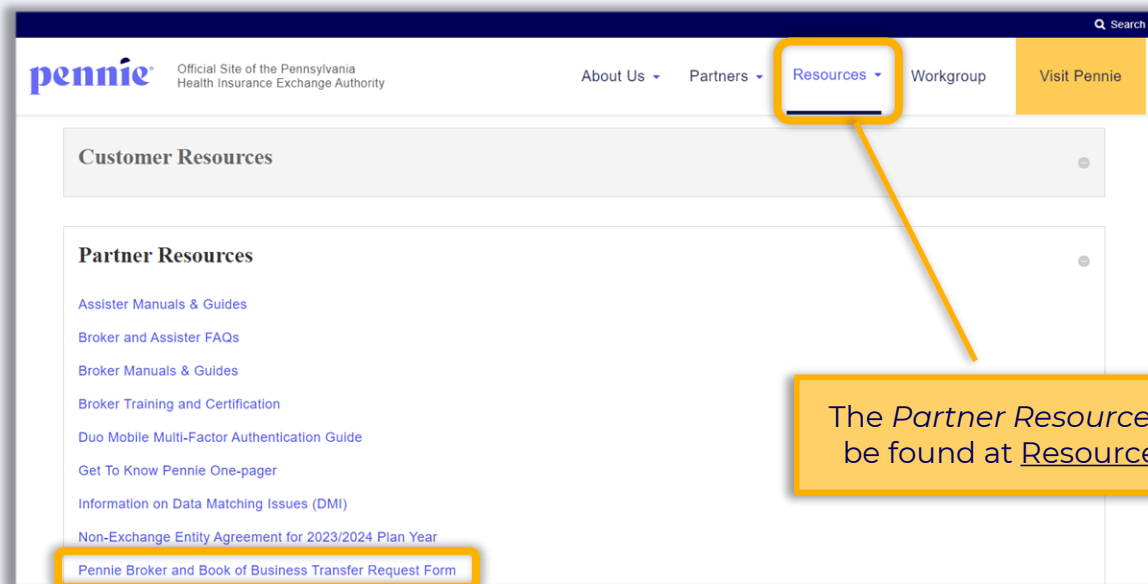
Search

pennie

Official Site of the Pennsylvania Health Insurance Exchange Authority

About Us Partners Resources Workgroup Visit Pennie

Customer Resources

Partner Resources

Assister Manuals & Guides

Broker and Assister FAQs

Broker Manuals & Guides

Broker Training and Certification

Duo Mobile Multi-Factor Authentication Guide

Get To Know Pennie One-pager

Information on Data Matching Issues (DMI)

Non-Exchange Entity Agreement for 2023/2024 Plan Year

Pennie Broker and Book of Business Transfer Request Form

The *Partner Resource* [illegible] be found at Resourc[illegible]